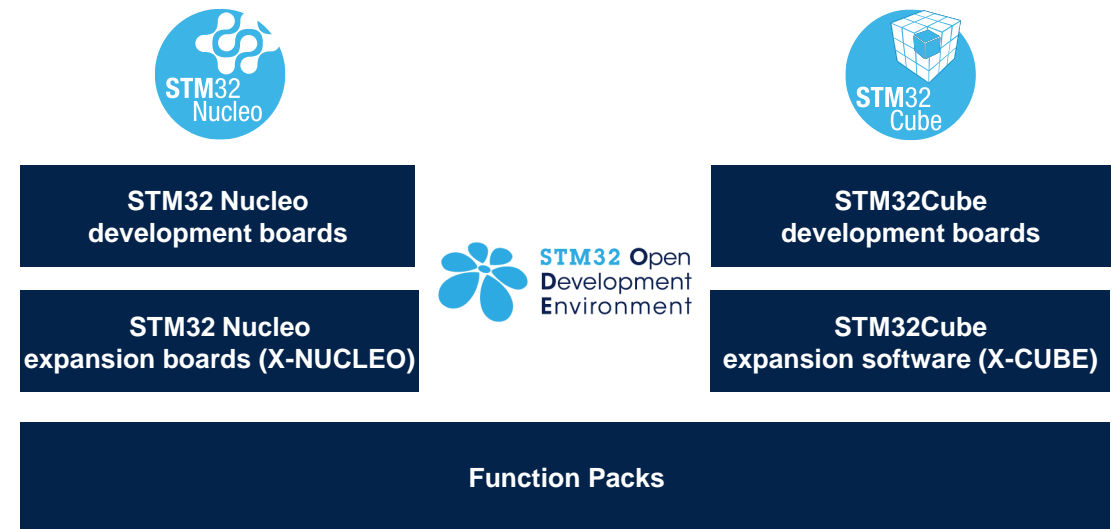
STM32 Nucleo

STM32 Cube

STM32 Nucleo development boards

STM32 Nucleo expansion boards (X-NUCLEO)

STM32 Open Development Environment

STM32Cube development boards

STM32Cube expansion software (X-CUBE)

Function Packs